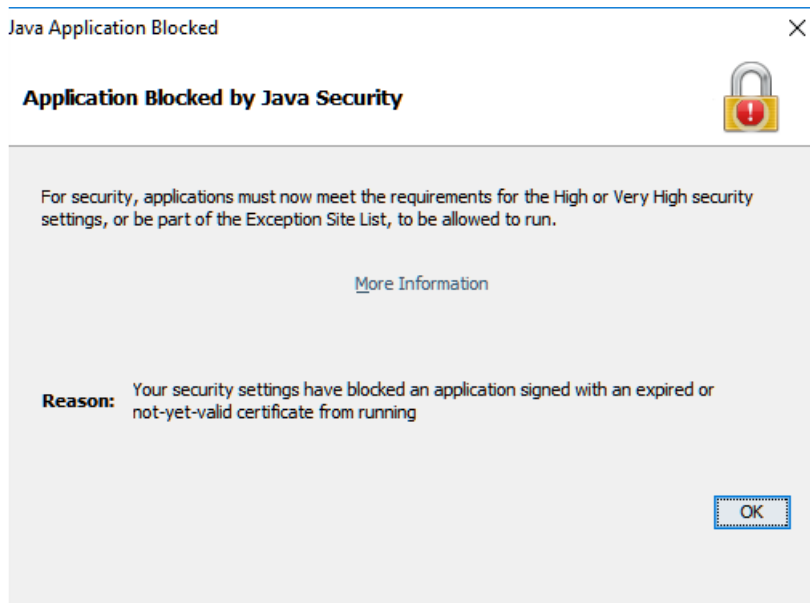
Java Application Blocked

×

Application Blocked by Java Security

For security, applications must now meet the requirements for the High or Very High security settings, or be part of the Exception Site List, to be allowed to run.

More Information

Reason: Your security settings have blocked an application signed with an expired or not-yet-valid certificate from running

OK